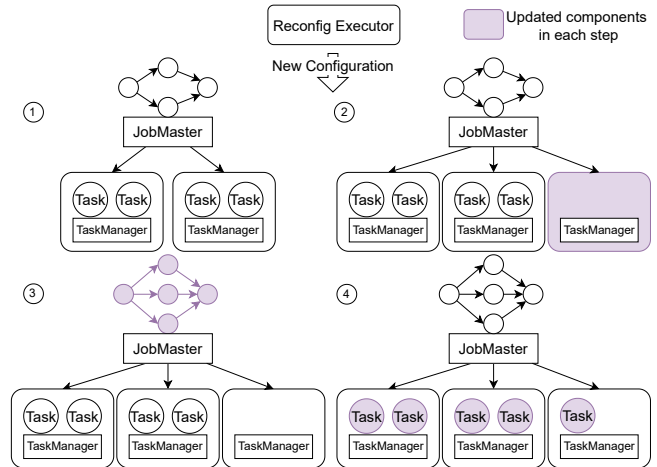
Reconfig Executor

Updated components in each step

New Configuration

1

JobMaster

Task Task
TaskManager

Task Task
TaskManager

2

JobMaster

Task Task
TaskManager

Task Task
TaskManager

TaskManager

3

JobMaster

Task Task
TaskManager

Task Task
TaskManager

TaskManager

4

JobMaster

Task Task
TaskManager

Task Task
TaskManager

Task
TaskManager